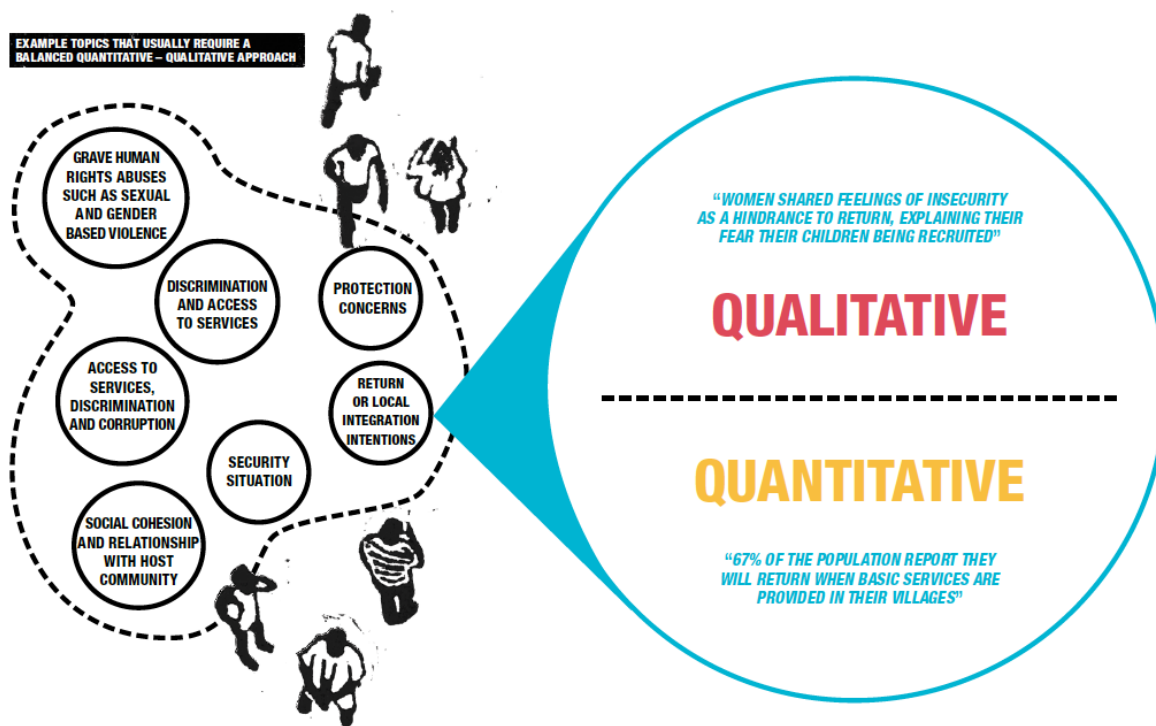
EXAMPLE TOPICS THAT USUALLY REQUIRE A BALANCED QUANTITATIVE – QUALITATIVE APPROACH

GRAVE HUMAN RIGHTS ABUSES SUCH AS SEXUAL AND GENDER BASED VIOLENCE

DISCRIMINATION AND ACCESS TO SERVICES

PROTECTION CONCERNS

ACCESS TO SERVICES, DISCRIMINATION AND CORRUPTION

RETURN OR LOCAL INTEGRATION INTENTIONS

SECURITY SITUATION

SOCIAL COHESION AND RELATIONSHIP WITH HOST COMMUNITY

"WOMEN SHARED FEELINGS OF INSECURITY AS A HINDRANCE TO RETURN, EXPLAINING THEIR FEAR THEIR CHILDREN BEING RECRUITED"

QUALITATIVE

QUANTITATIVE

"67% OF THE POPULATION REPORT THEY WILL RETURN WHEN BASIC SERVICES ARE PROVIDED IN THEIR VILLAGES"